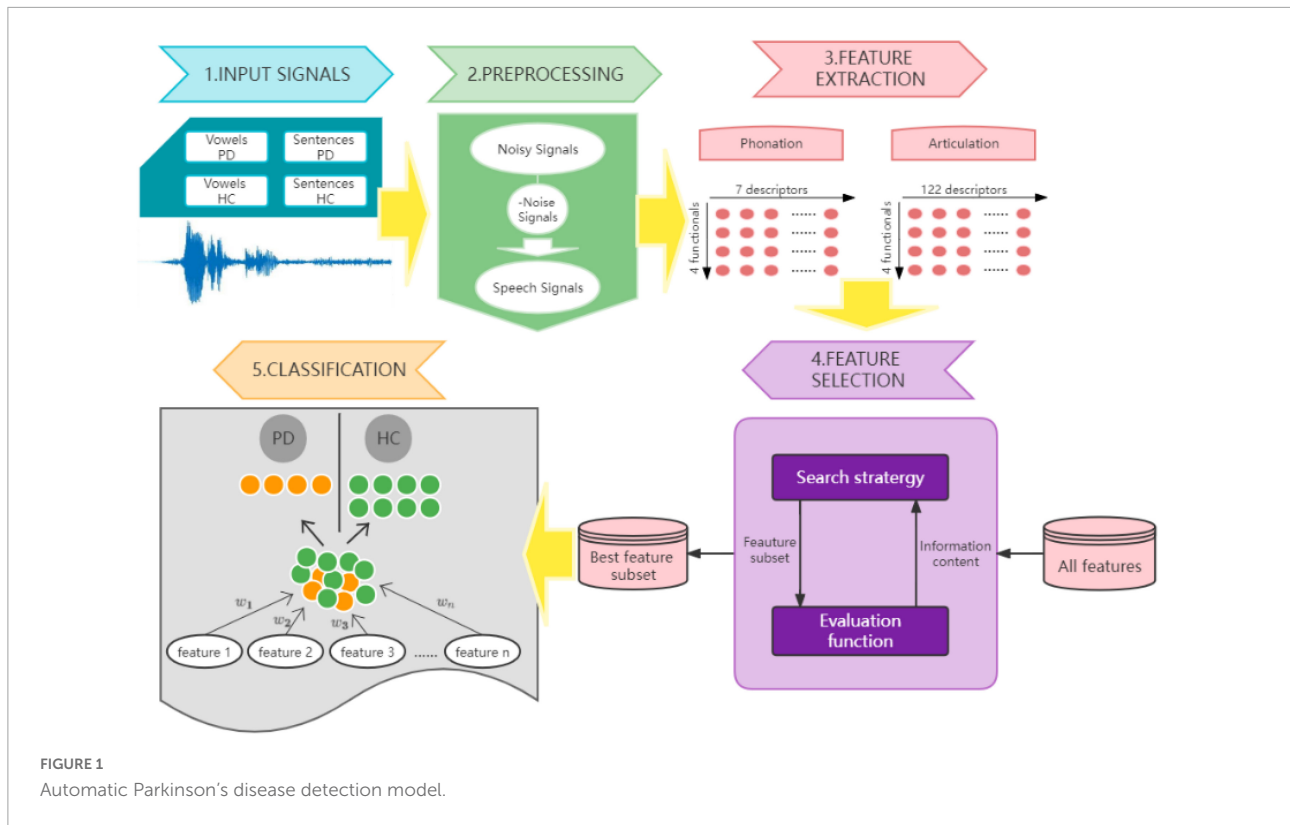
1.INPUT SIGNALS

2.PREPROCESSING

3.FEATURE EXTRACTION

Vowels PD

Sentences PD

Vowels HC

Sentences HC

Noisy Signals

-Noise Signals

Speech Signals

Phonation

Articulation

7 descriptors

4 functionals

......

122 descriptors

4 functionals

......

5.CLASSIFICATION

4.FEATURE SELECTION

PD

HC

Search strartegy

Feauture subset

Information content

Evaluation function

Best feature subset

All features

$w_1$

$w_2$

$w_3$

$w_n$

feature 1

feature 2

feature 3

......

feature n

FIGURE 1
Automatic Parkinson's disease detection model.